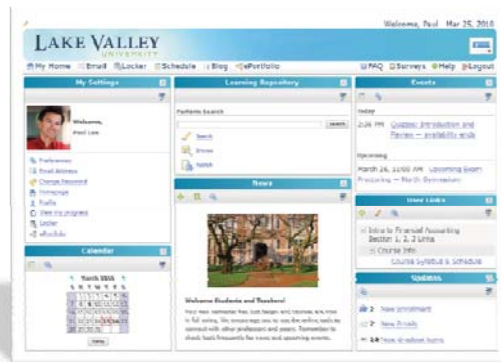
Welcome, Paul Mar 25, 2010

LAKE VALLEY UNIVERSITY

My Home | Email | Locker | Schedule | Blog | ePortfolio

FAQ | Surveys | Help | Logout

My Settings

Welcome, Paul Lee

Preferences
Email Address
Change Password
Homepage
Profile
View my progress
Locker
ePortfolio

Calendar

March 2010

Today

Learning Repository

Portfolio Search

Search

Search
Browse
Publish

News

Welcome Students and Teachers!

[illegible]

Events

Today

2:20 PM Quizzes: Introduction and Review – availability ends

Upcoming

March 26, 11:00 AM Upcoming Exam Processing – March Benneson

User Links

Intro to Financial Accounting Section 1, 2, 3 Links

Course Info

Course Syllabus & Schedule

Updates

2 New enrollment

2 New Emails

14 New discussion items